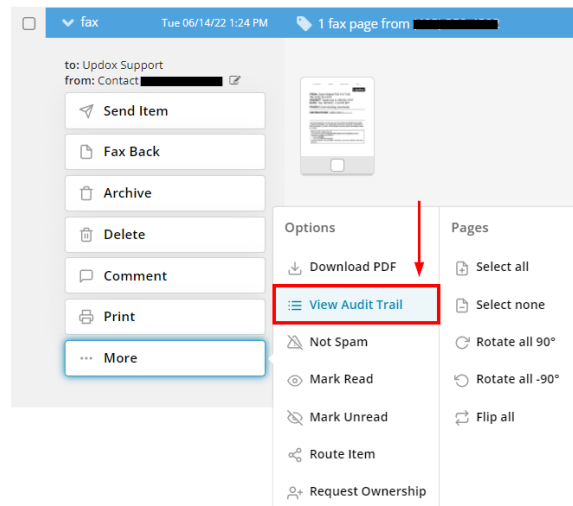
fax Tue 06/14/22 1:24 PM 1 fax page from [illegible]

to: Updox Support
from: Contact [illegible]

Send Item
Fax Back
Archive
Delete
Comment
Print
More

Options
Download PDF
View Audit Trail
Not Spam
Mark Read
Mark Unread
Route Item
Request Ownership

Pages
Select all
Select none
Rotate all 90°
Rotate all -90°
Flip all